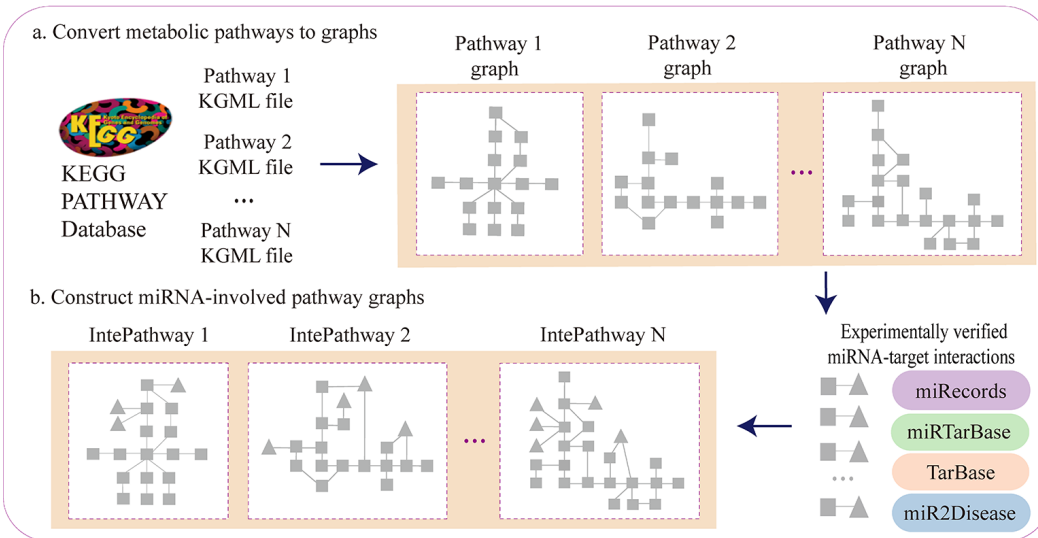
a. Convert metabolic pathways to graphs

KEGG Kyoto Encyclopedia of Genes and Genomes

KEGG PATHWAY Database

Pathway 1 KGML file

Pathway 2 KGML file

...

Pathway N KGML file

Pathway 1 graph

Pathway 2 graph

Pathway N graph

...

b. Construct miRNA-involved pathway graphs

IntePathway 1

IntePathway 2

IntePathway N

...

Experimentally verified miRNA-target interactions

miRecords

miRTarBase

TarBase

miR2Disease

...